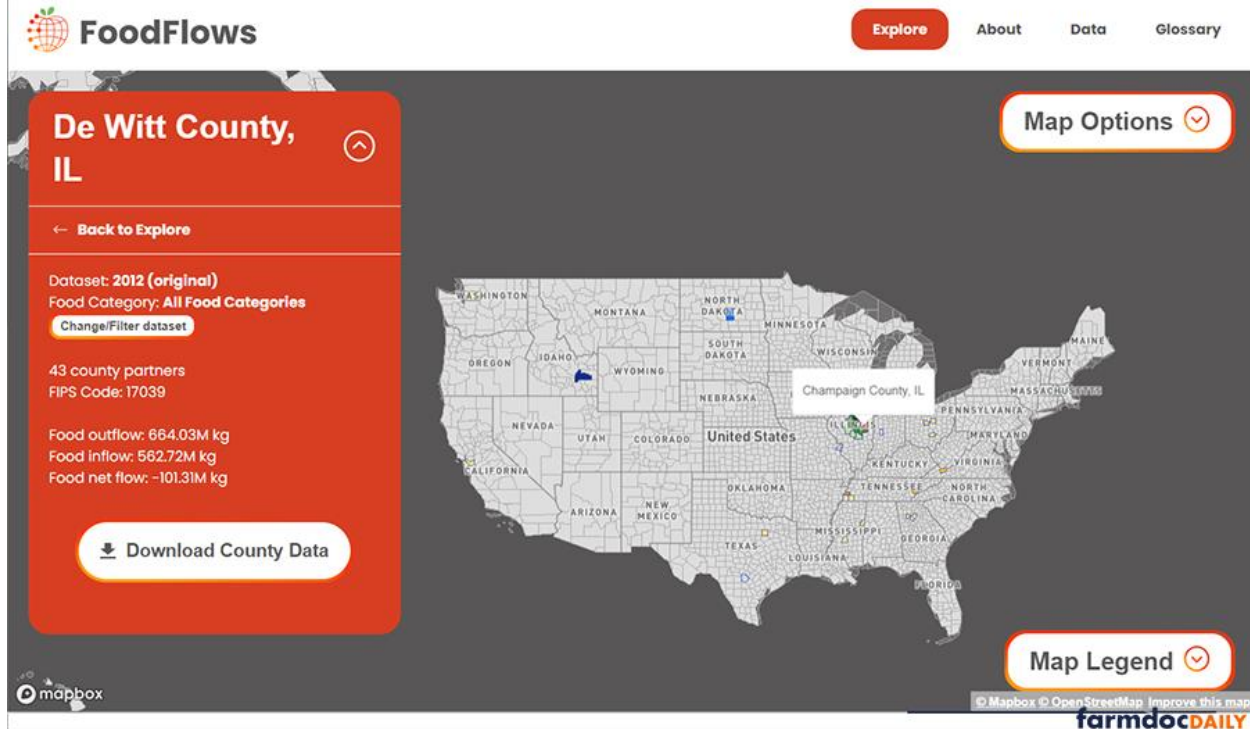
FoodFlows

Explore About Data Glossary

De Witt County, IL

← Back to Explore

Dataset: 2012 (original)
Food Category: All Food Categories
Change/Filter dataset

43 county partners
FIPS Code: 17039

Food outflow: 664.03M kg
Food inflow: 562.72M kg
Food net flow: -101.31M kg

Download County Data

Map Options

WASHINGTON
MONTANA
NORTH DAKOTA
MINNESOTA
OREGON
IDAHO
SOUTH DAKOTA
WISCONSIN
WYOMING
VERMONT
MAINE
MASSACHUSETTS
Champaign County, IL
NEBRASKA
PENNSYLVANIA
NEVADA
UTAH
COLORADO
United States
ILLINOIS
MARYLAND
CALIFORNIA
KENTUCKY
VIRGINIA
OKLAHOMA
TENNESSEE
NORTH CAROLINA
ARIZONA
NEW MEXICO
MISSISSIPPI
GEORGIA
TEXAS
LOUISIANA
FLORIDA

Map Legend

mapbox

© Mapbox © OpenStreetMap Improve this map

farmdocDAILY